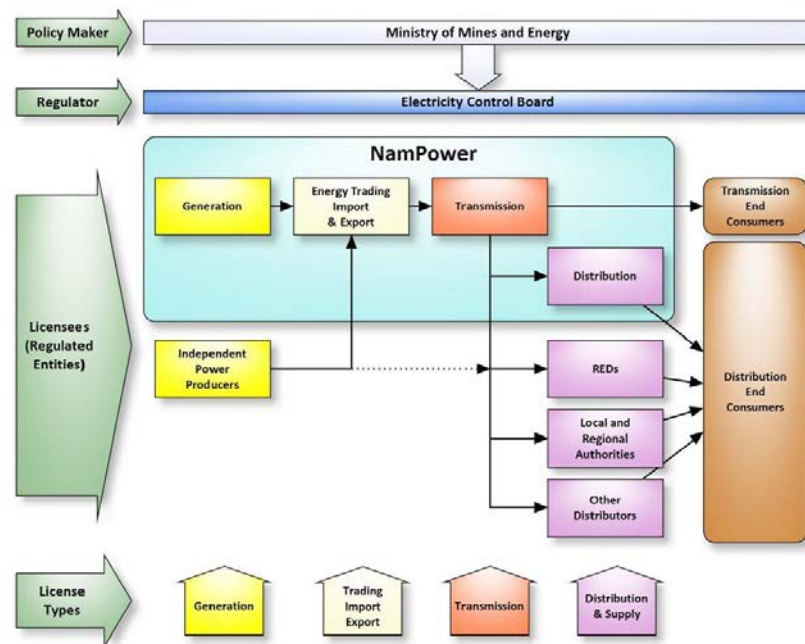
Policy Maker

Ministry of Mines and Energy

Regulator

Electricity Control Board

NamPower

Generation

Energy Trading Import & Export

Transmission

Transmission End Consumers

Distribution

Licensees (Regulated Entities)

Independent Power Producers

REDs

Distribution End Consumers

Local and Regional Authorities

Other Distributors

License Types

Generation

Trading Import Export

Transmission

Distribution & Supply